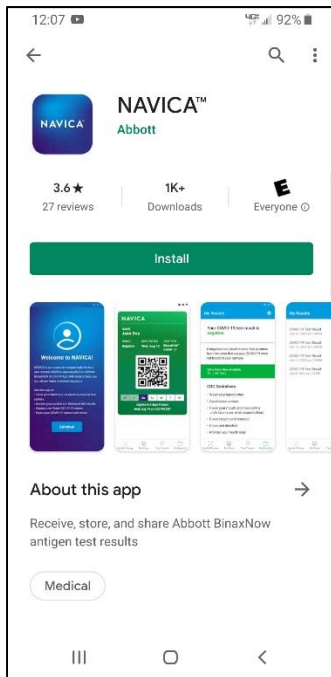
12:07

92%

NAVICA™

Abbott

NAVICA

3.6 ★

27 reviews

1K+

Downloads

E

Everyone ⓘ

Install

Welcome to NAVICA!

NAVICA

Jane Doe

My Results

Your COVID-19 test result is negative.

CDC Guidelines

About this app

Receive, store, and share Abbott BinaxNow antigen test results

Medical